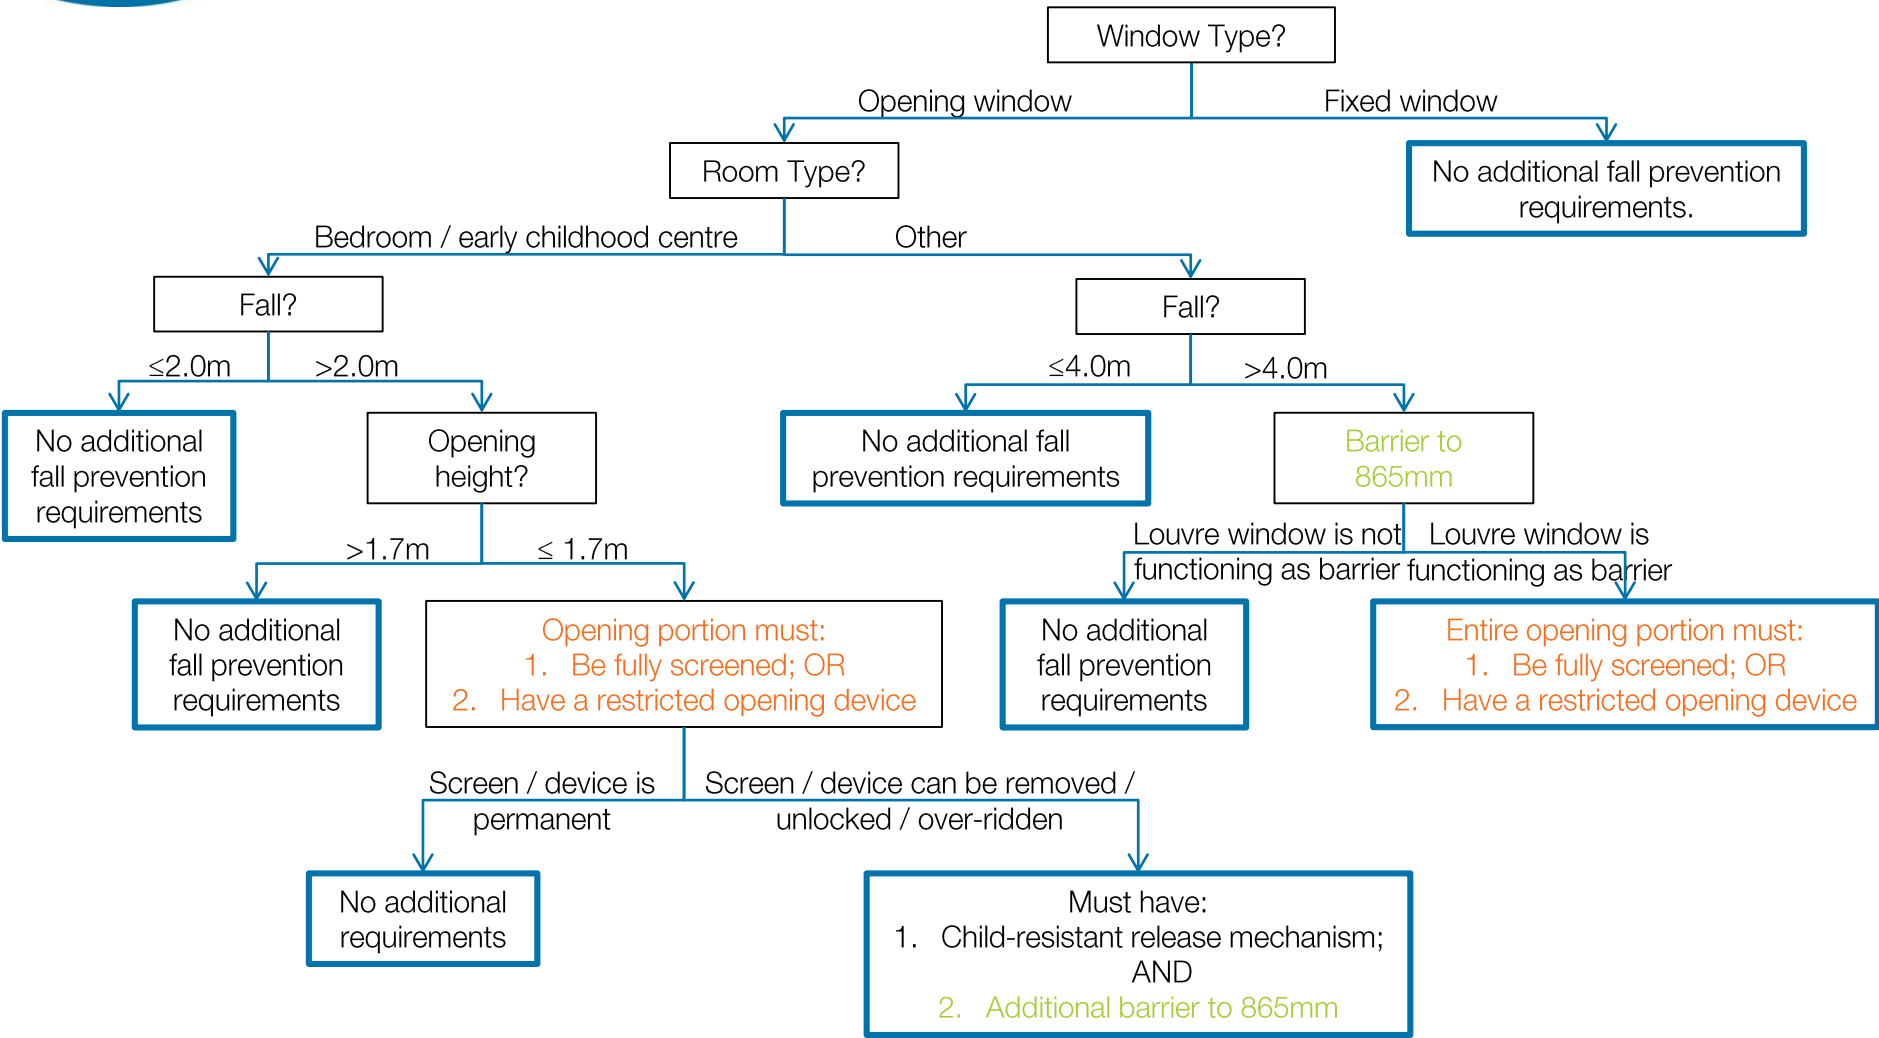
Window Type?

Opening window

Fixed window

Room Type?

No additional fall prevention requirements.

Bedroom / early childhood centre

Other

Fall?

Fall?

≤2.0m

>2.0m

≤4.0m

>4.0m

No additional fall prevention requirements

Opening height?

No additional fall prevention requirements

Barrier to 865mm

>1.7m

≤ 1.7m

Louvre window is not functioning as barrier

Louvre window is functioning as barrier

No additional fall prevention requirements

Opening portion must:
1. Be fully screened; OR
2. Have a restricted opening device

No additional fall prevention requirements

Entire opening portion must:
1. Be fully screened; OR
2. Have a restricted opening device

Screen / device is permanent

Screen / device can be removed / unlocked / over-ridden

No additional requirements

Must have:
1. Child-resistant release mechanism; AND
2. Additional barrier to 865mm